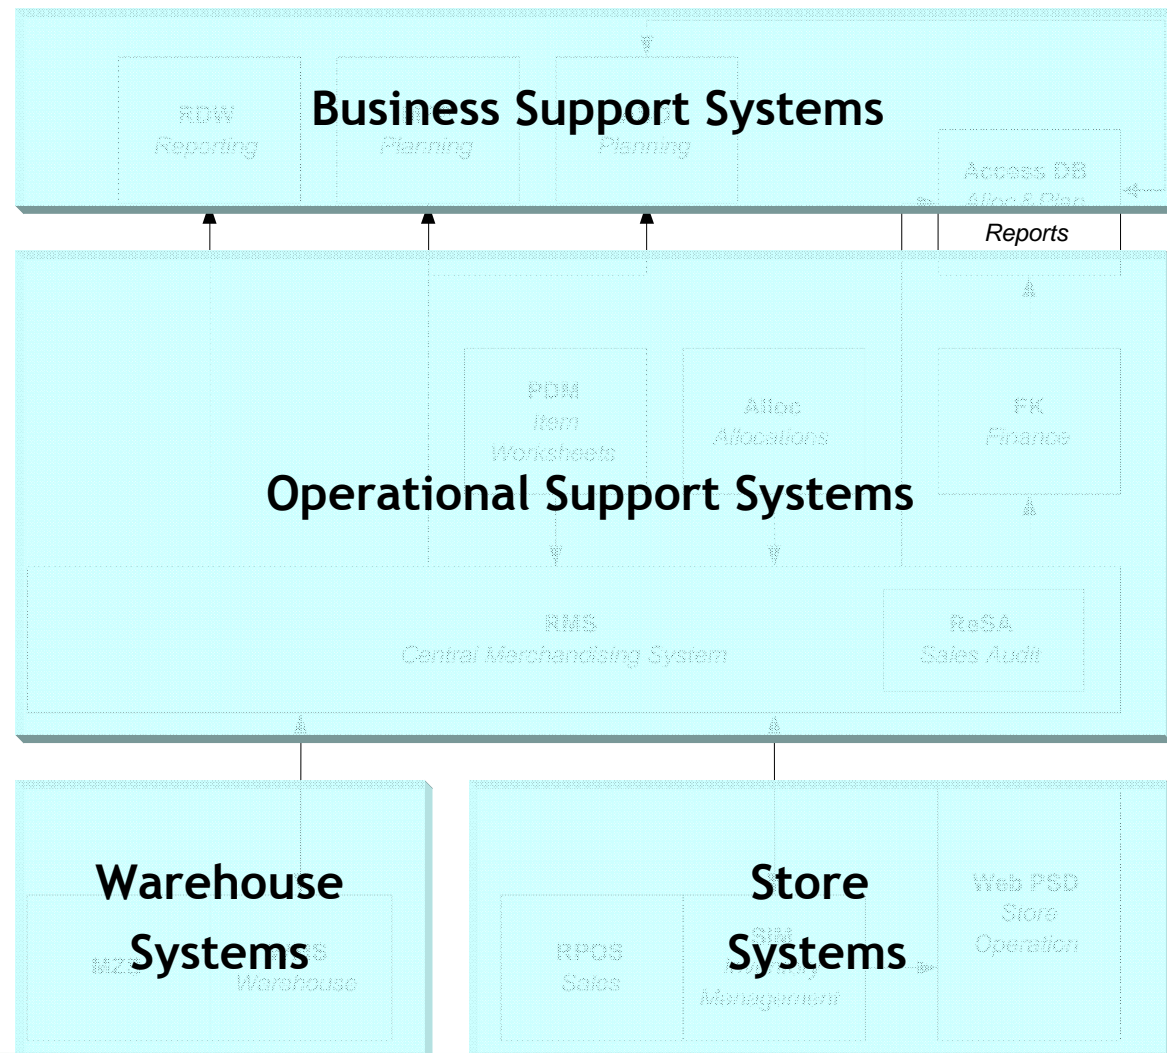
RDW
Reporting

Business Support Systems

Planning

Planning

Access DB
Alloc & Plan

Reports

PDM
Item
Worksheets

Alloc
Allocations

FK
Finance

Operational Support Systems

RMS
Central Merchandising System

ReSA
Sales Audit

Warehouse Systems

MZS

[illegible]S
Warehouse

Store Systems

RPOS
Sales

SIM
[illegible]
Management

Web PSD
Store
Operation